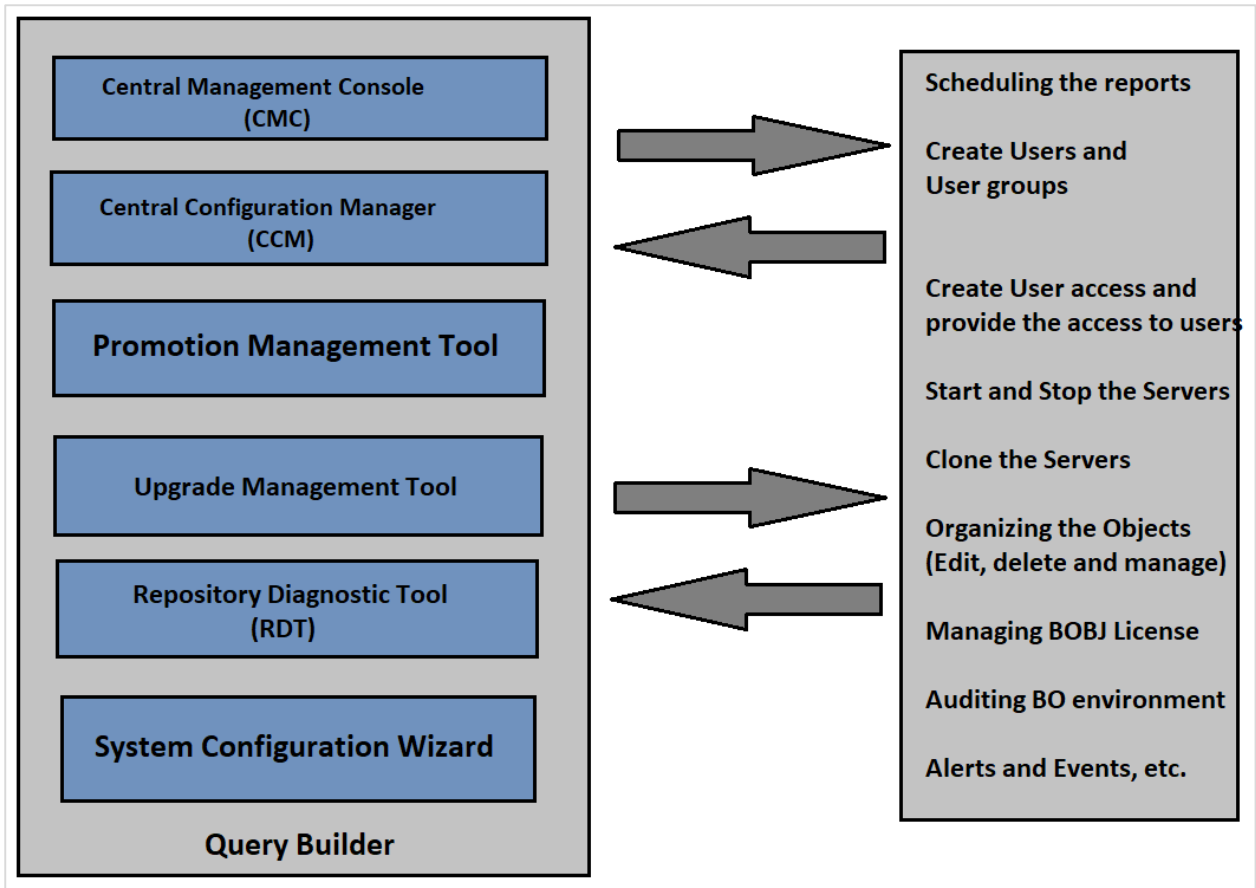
Central Management Console
(CMC)

Central Configuration Manager
(CCM)

Promotion Management Tool

Upgrade Management Tool

Repository Diagnostic Tool
(RDT)

System Configuration Wizard

Query Builder

Scheduling the reports

Create Users and User groups

Create User access and provide the access to users

Start and Stop the Servers

Clone the Servers

Organizing the Objects (Edit, delete and manage)

Managing BOBJ License

Auditing BO environment

Alerts and Events, etc.